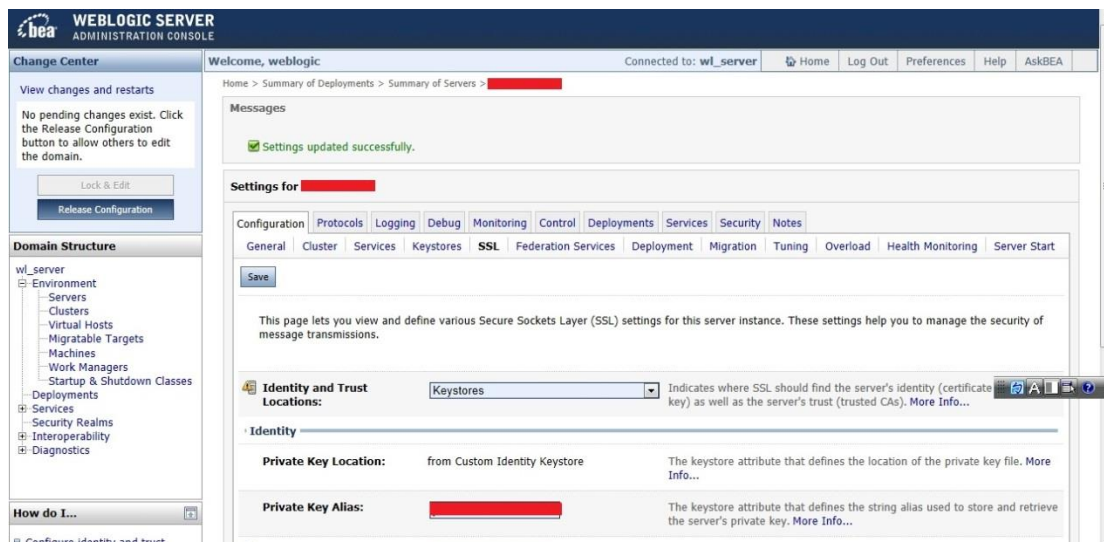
bea WEBLOGIC SERVER ADMINISTRATION CONSOLE

Change Center

View changes and restarts

No pending changes exist. Click the Release Configuration button to allow others to edit the domain.

Lock & Edit

Release Configuration

Domain Structure

wl_server
Environment
Servers
Clusters
Virtual Hosts
Migratable Targets
Machines
Work Managers
Startup & Shutdown Classes
Deployments
Services
Security Realms
Interoperability
Diagnostics

How do I...

Configure identity and trust

Welcome, weblogic | Connected to: wl_server | Home | Log Out | Preferences | Help | AskBEA

Home > Summary of Deployments > Summary of Servers > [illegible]

Messages

Settings updated successfully.

Settings for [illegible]

Configuration | Protocols | Logging | Debug | Monitoring | Control | Deployments | Services | Security | Notes

General | Cluster | Services | Keystores | SSL | Federation Services | Deployment | Migration | Tuning | Overload | Health Monitoring | Server Start

Save

This page lets you view and define various Secure Sockets Layer (SSL) settings for this server instance. These settings help you to manage the security of message transmissions.

Identity and Trust Locations: Keystores — Indicates where SSL should find the server's identity (certificate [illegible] key) as well as the server's trust (trusted CAs). More Info...

Identity

Private Key Location: from Custom Identity Keystore — The keystore attribute that defines the location of the private key file. More Info...

Private Key Alias: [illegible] — The keystore attribute that defines the string alias used to store and retrieve the server's private key. More Info...